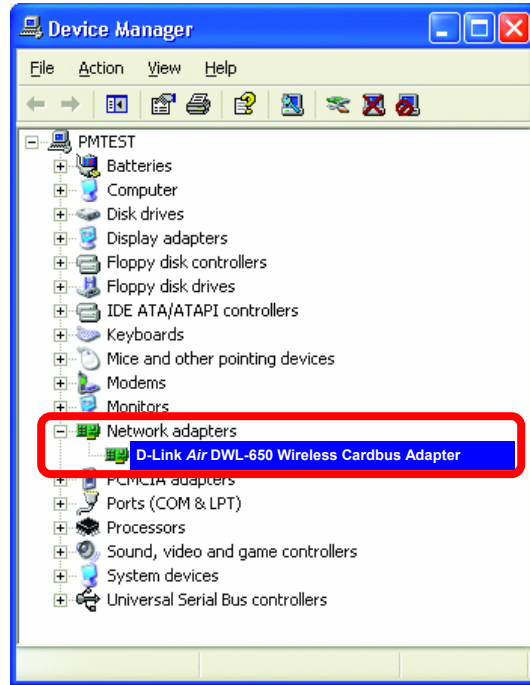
Device Manager

File Action View Help

PMTEST
Batteries
Computer
Disk drives
Display adapters
Floppy disk controllers
Floppy disk drives
IDE ATA/ATAPI controllers
Keyboards
Mice and other pointing devices
Modems
Monitors
Network adapters
D-Link *Air* DWL-650 Wireless Cardbus Adapter
PCMCIA adapters
Ports (COM & LPT)
Processors
Sound, video and game controllers
System devices
Universal Serial Bus controllers